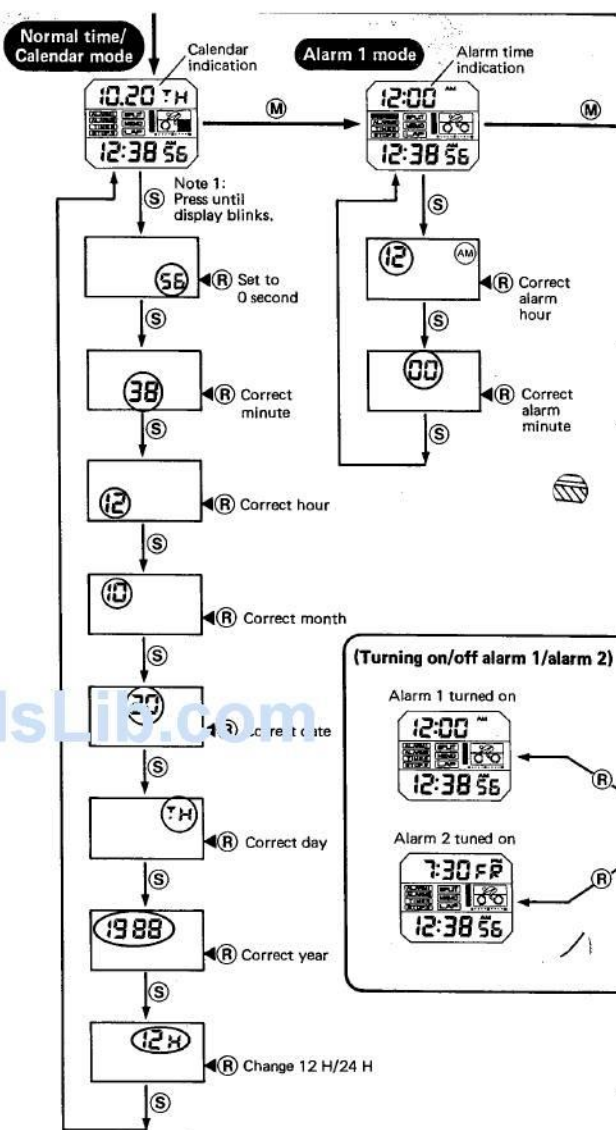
Normal time/ Calendar mode

Calendar indication

10.20 TH

12:38 56

Ⓜ

Alarm 1 mode

Alarm time indication

12:00 AM

12:38 56

Ⓜ

Ⓢ

Note 1: Press until display blinks.

56

Ⓡ Set to 0 second

Ⓢ

38

Ⓡ Correct minute

Ⓢ

12

Ⓡ Correct hour

Ⓢ

10

Ⓡ Correct month

Ⓢ

20

Ⓡ Correct date

Ⓢ

TH

Ⓡ Correct day

Ⓢ

1988

Ⓡ Correct year

Ⓢ

12H

Ⓡ Change 12 H/24 H

Ⓢ

Ⓢ

12 AM

Ⓡ Correct alarm hour

Ⓢ

00

Ⓡ Correct alarm minute

Ⓢ

(Turning on/off alarm 1/alarm 2)

Alarm 1 turned on

12:00 AM

12:38 56

Ⓡ

Alarm 2 tuned on

7:30 FR

12:38 56

Ⓡ